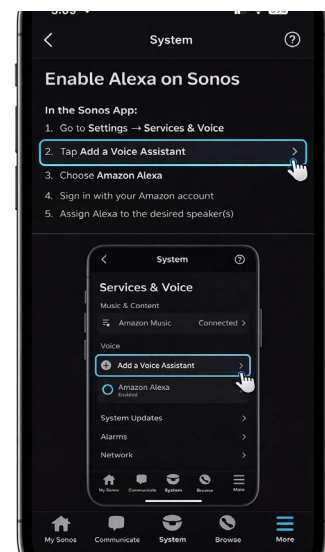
System

Enable Alexa on Sonos

In the Sonos App:
1. Go to Settings → Services & Voice
2. Tap Add a Voice Assistant
3. Choose Amazon Alexa
4. Sign in with your Amazon account
5. Assign Alexa to the desired speaker(s)

System

Services & Voice

Music & Content

Amazon Music Connected

Voice

Add a Voice Assistant

Amazon Alexa
Enabled

System Updates

Alarms

Network

My Sonos Communicate System Browse More

My Sonos Communicate System Browse More